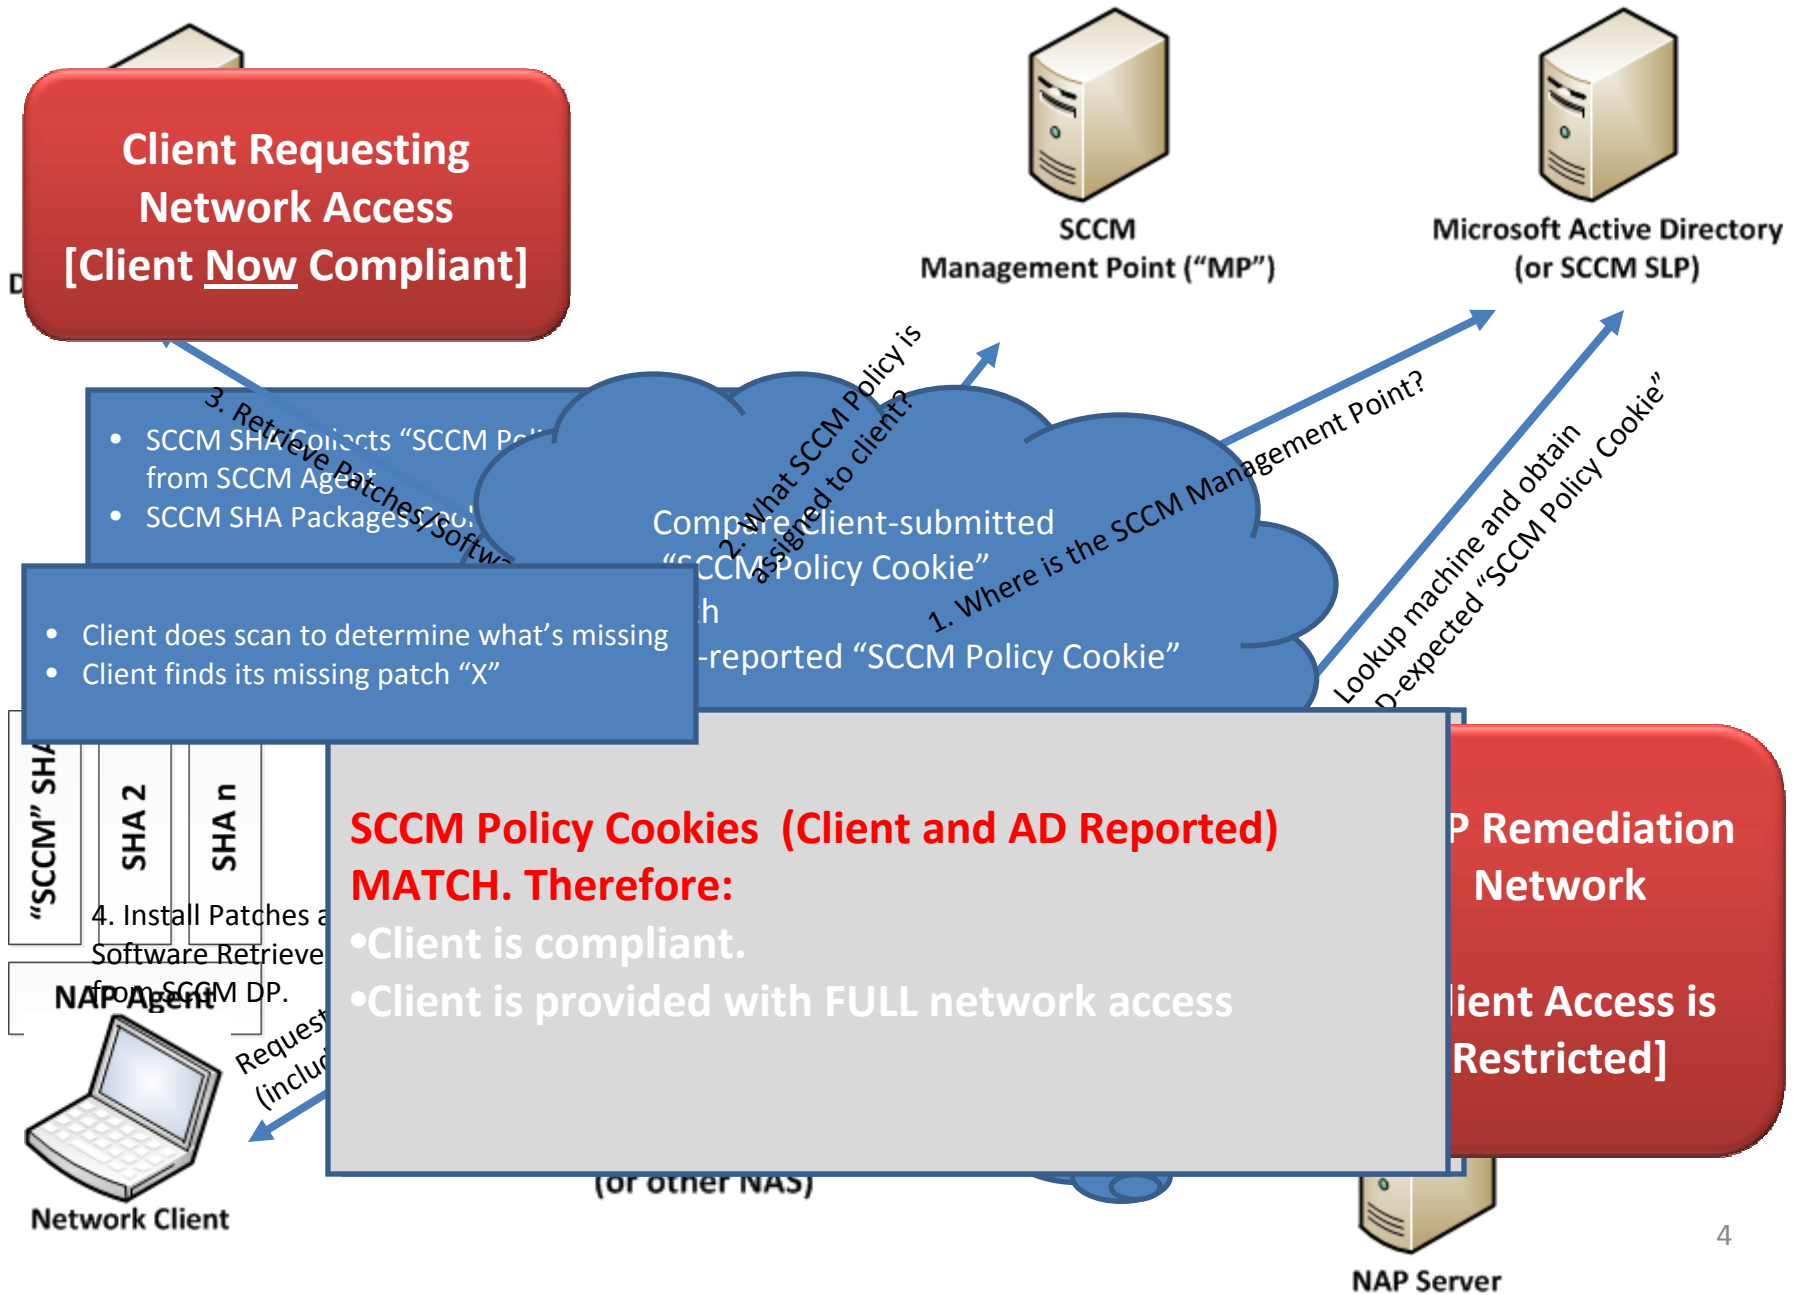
Client Requesting Network Access [Client Now Compliant]

D

SCCM Management Point ("MP")

Microsoft Active Directory (or SCCM SLP)

3. Retrieve Patches/Softw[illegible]

• SCCM SHA Collects "SCCM Po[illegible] from SCCM Agent
• SCCM SHA Packages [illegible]

2. What SCCM Policy is assigned to client?

Compare Client-submitted "SCCM Policy Cookie" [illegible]h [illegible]-reported "SCCM Policy Cookie"

1. Where is the SCCM Management Point?

Lookup machine and obtain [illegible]D-expected "SCCM Policy Cookie"

• Client does scan to determine what's missing
• Client finds its missing patch "X"

"SCCM" SHA

SHA 2

SHA n

4. Install Patches a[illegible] Software Retrieve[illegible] from SCCM DP.

NAP Agent

Request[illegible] (includ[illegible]

Network Client

SCCM Policy Cookies (Client and AD Reported) MATCH. Therefore:
•Client is compliant.
•Client is provided with FULL network access

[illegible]P Remediation Network

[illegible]lient Access is Restricted]

(or other NAS)

NAP Server

4